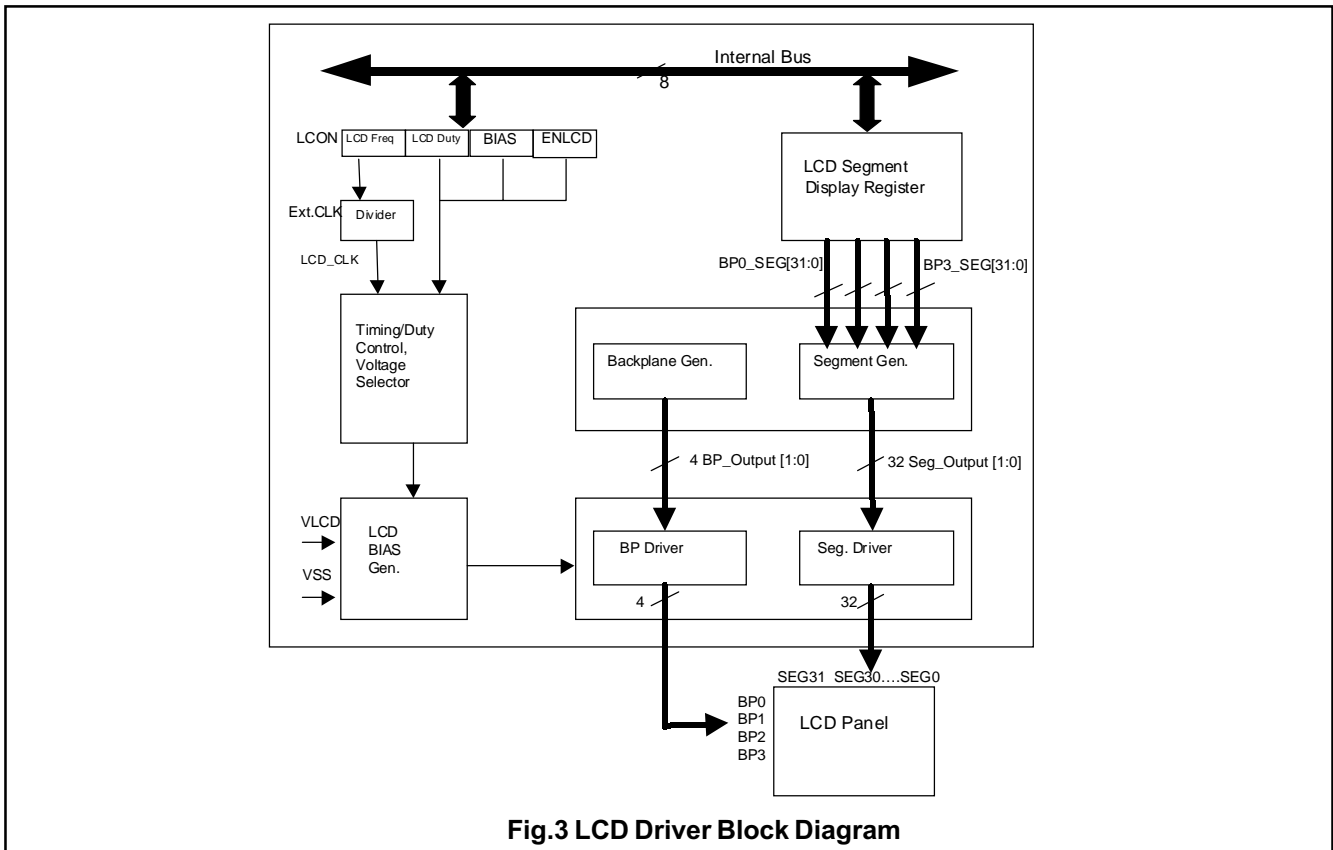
Internal Bus

8

LCON LCD Freq LCD Duty BIAS ENLCD

LCD Segment Display Register

Ext.CLK Divider

LCD_CLK

BP0_SEG[31:0]

BP3_SEG[31:0]

Timing/Duty Control, Voltage Selector

Backplane Gen.

Segment Gen.

4 BP_Output [1:0]

32 Seg_Output [1:0]

VLCD

VSS

LCD BIAS Gen.

BP Driver

Seg. Driver

4

32

SEG31 SEG30….SEG0

BP0
BP1
BP2
BP3

LCD Panel

Fig.3 LCD Driver Block Diagram